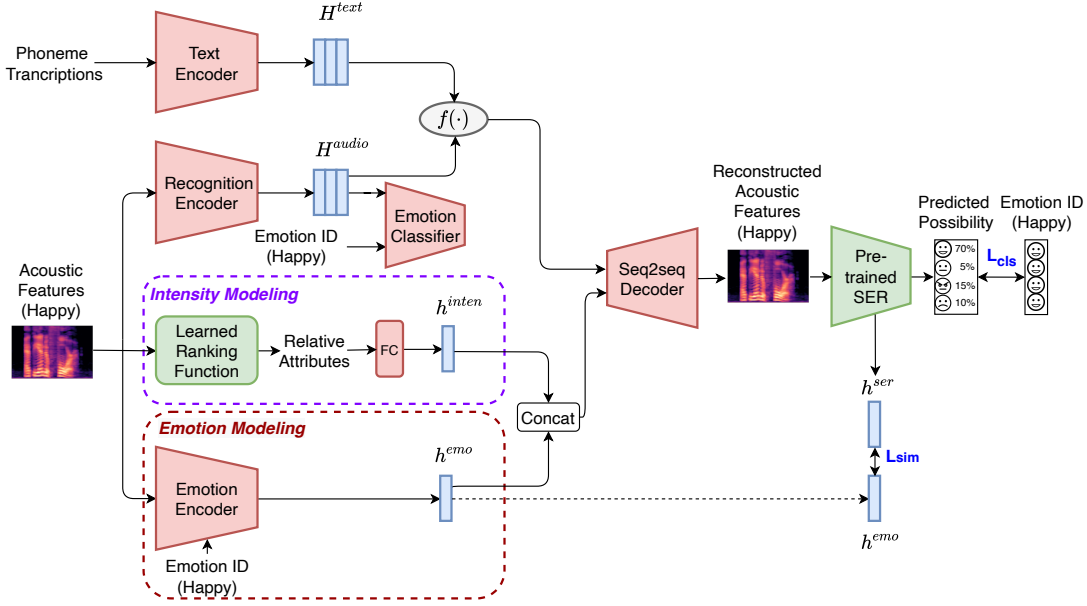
Phoneme Trancriptions

Text Encoder

$H^{text}$

$f(\cdot)$

Recognition Encoder

$H^{audio}$

Emotion Classifier

Emotion ID (Happy)

Acoustic Features (Happy)

Intensity Modeling

Learned Ranking Function

Relative Attributes

FC

$h^{inten}$

Concat

Emotion Modeling

Emotion Encoder

Emotion ID (Happy)

$h^{emo}$

Seq2seq Decoder

Reconstructed Acoustic Features (Happy)

Pre-trained SER

Predicted Possibility

70%
5%
15%
10%

$\mathbf{L_{cls}}$

Emotion ID (Happy)

$h^{ser}$

$\mathbf{L_{sim}}$

$h^{emo}$